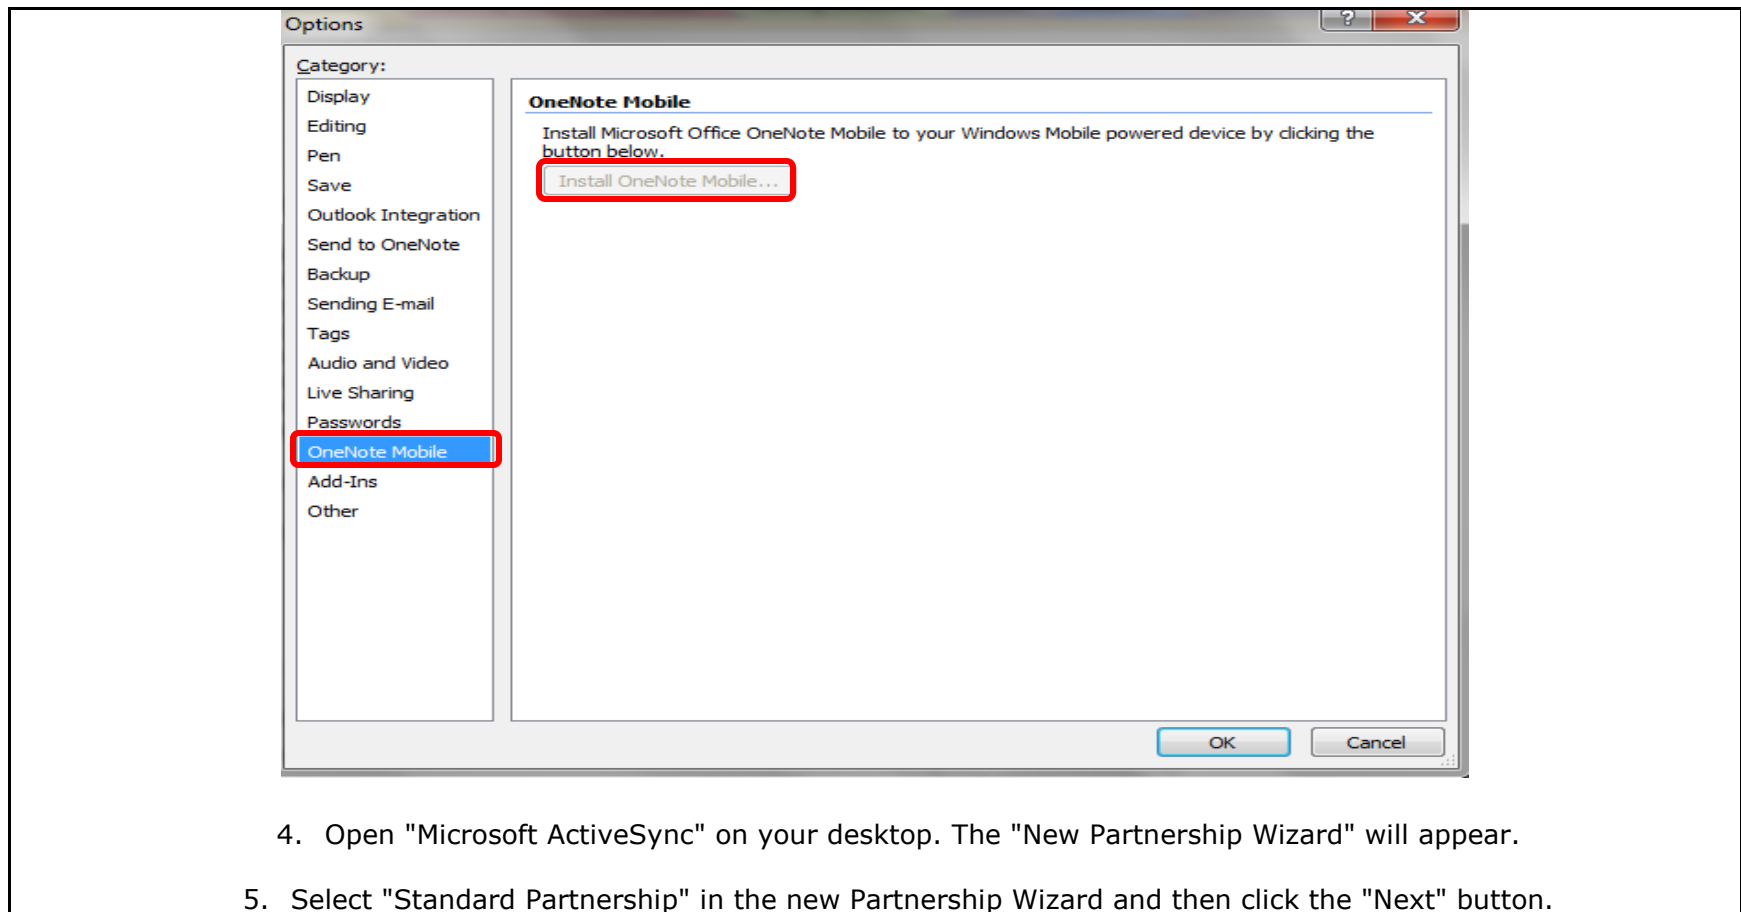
Options

?
X

Category:

Display
Editing
Pen
Save
Outlook Integration
Send to OneNote
Backup
Sending E-mail
Tags
Audio and Video
Live Sharing
Passwords
OneNote Mobile
Add-Ins
Other

OneNote Mobile

Install Microsoft Office OneNote Mobile to your Windows Mobile powered device by clicking the button below.

Install OneNote Mobile...

OK
Cancel

4. Open "Microsoft ActiveSync" on your desktop. The "New Partnership Wizard" will appear.

5. Select "Standard Partnership" in the new Partnership Wizard and then click the "Next" button.